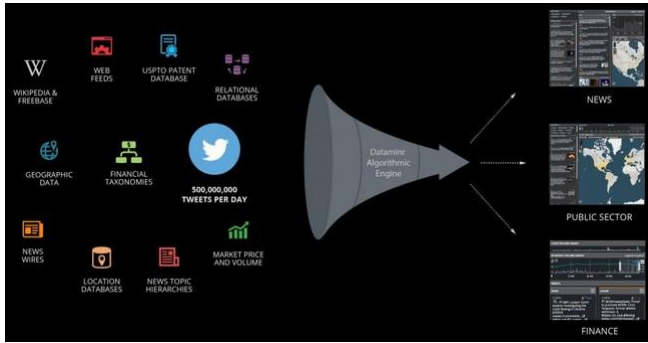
W
WIKIPEDIA & FREEBASE

WEB FEEDS

USPTO PATENT DATABASE

RELATIONAL DATABASES

GEOGRAPHIC DATA

FINANCIAL TAXONOMIES

500,000,000 TWEETS PER DAY

NEWS WIRES

LOCATION DATABASES

NEWS TOPIC HIERARCHIES

MARKET PRICE AND VOLUME

Dataminr Algorithmic Engine

NEWS

PUBLIC SECTOR

FINANCE